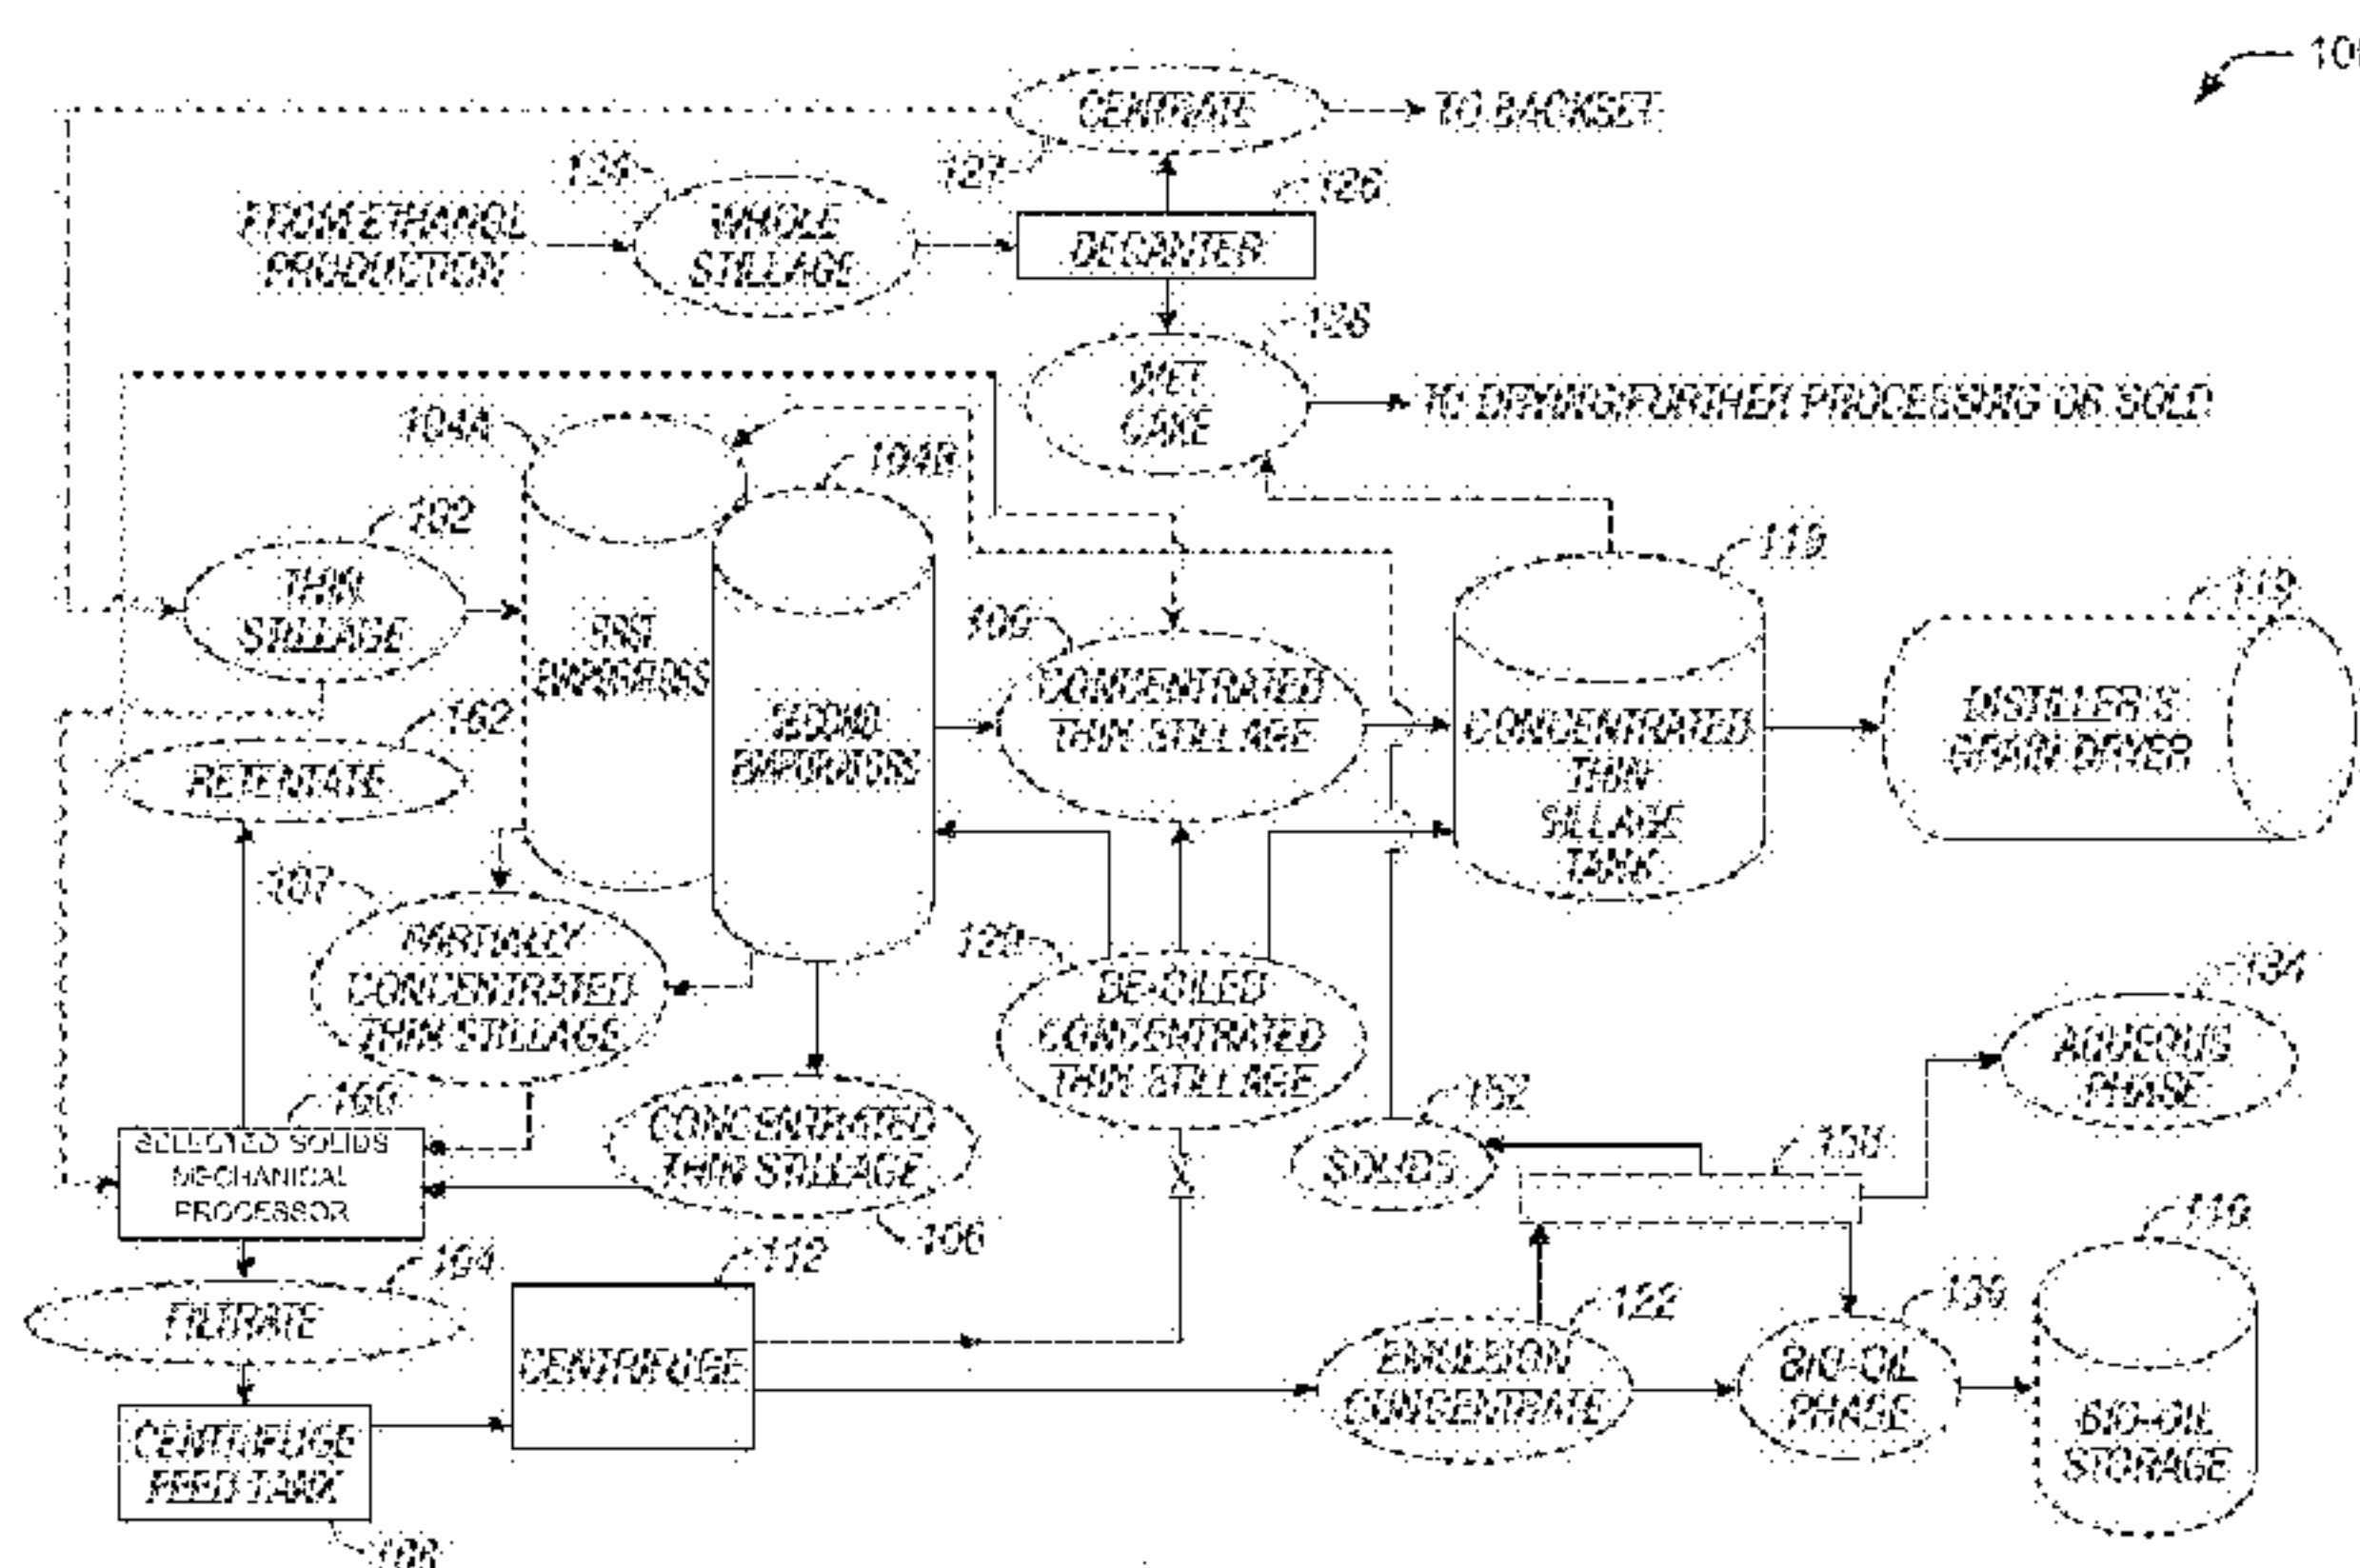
100

CENTRATE

TO BACKSET

127

124

126

FROM ETHANOL PRODUCTION

WHOLE STILLAGE

DECANTER

128

WET CAKE

TO DRYING/FURTHER PROCESSING OR SOLD

104A

104B

102

THIN STILLAGE

FIRST EVAPORATOR

SECOND EVAPORATOR

110

106

CONCENTRATED THIN STILLAGE

CONCENTRATED THIN STILLAGE TANK

112

DISTILLER'S GRAIN DRYER

162

RETENTATE

107

PARTIALLY CONCENTRATED THIN STILLAGE

120

DE-OILED CONCENTRATED THIN STILLAGE

134

AQUEOUS PHASE

160

152

SELECTED SOLIDS MECHANICAL PROCESSOR

CONCENTRATED THIN STILLAGE

SOLIDS

130

106

116

164

112

122

FILTRATE

CENTRIFUGE

136

EMULSION CONCENTRATE

BIO-OIL PHASE

BIO-OIL STORAGE

CENTRIFUGE FEED TANK

108